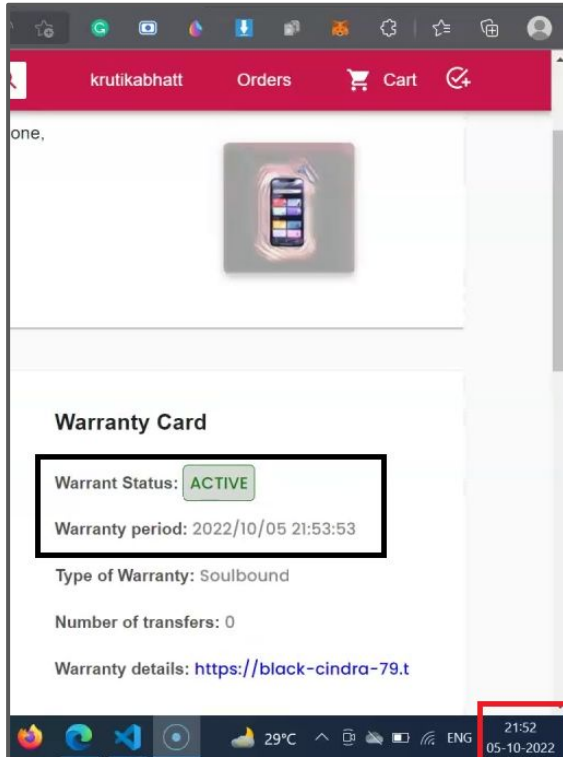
krutikabhatt Orders Cart

one,

Warranty Card

Warrant Status: ACTIVE

Warranty period: 2022/10/05 21:53:53

Type of Warranty: Soulbound

Number of transfers: 0

Warranty details: https://black-cindra-79.t

29°C ENG 21:52 05-10-2022